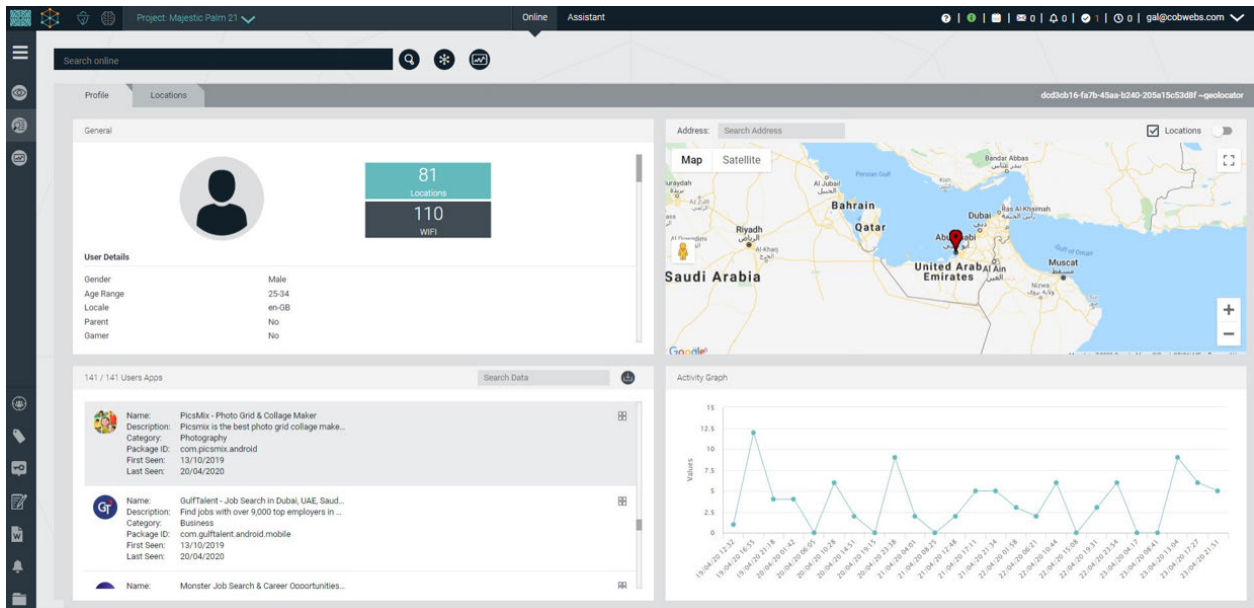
Project: Majestic Palm 21

Online Assistant

? | 0 | | 0 | 0 | 1 | 0 | gal@cobwebs.com

Search online

Profile Locations

dcd3cb16-fa7b-45aa-b240-205a15c53d8f ~geolocator

General

81
Locations

110
WIFI

User Details

Gender Male
Age Range 25-34
Locale en-GB
Parent No
Gamer No

Address: Search Address

Locations

Map Satellite

Bahrain
Qatar
Riyadh
Saudi Arabia
Dubai
Abu Dhabi
United Arab Emirates
Al Ain
Muscat
Bandar Abbas
Persian Gulf
Gulf of Oman
Al Jubail
Ras Al-Khaimah
Al-Kharj
Nizwa

Google

141 / 141 Users Apps

Search Data

Name: PicsMix - Photo Grid & Collage Maker
Description: Picsmix is the best photo grid collage make...
Category: Photography
Package ID: com.picsmix.android
First Seen: 13/10/2019
Last Seen: 20/04/2020

Name: GulfTalent - Job Search in Dubai, UAE, Saud...
Description: Find jobs with over 9,000 top employers in ...
Category: Business
Package ID: com.gulftalent.android.mobile
First Seen: 13/10/2019
Last Seen: 20/04/2020

Name: Monster Job Search & Career Opportunities...

Activity Graph

15
12.5
10
7.5
5
2.5
0

Values

19/04/20 12:32
19/04/20 16:55
19/04/20 21:18
20/04/20 01:42
20/04/20 06:05
20/04/20 10:28
20/04/20 14:51
20/04/20 19:15
20/04/20 23:38
21/04/20 04:01
21/04/20 08:25
21/04/20 12:48
21/04/20 17:11
21/04/20 21:34
22/04/20 01:58
22/04/20 06:21
22/04/20 10:44
22/04/20 15:08
22/04/20 19:31
22/04/20 23:54
23/04/20 04:17
23/04/20 08:41
23/04/20 13:04
23/04/20 17:27
23/04/20 21:51